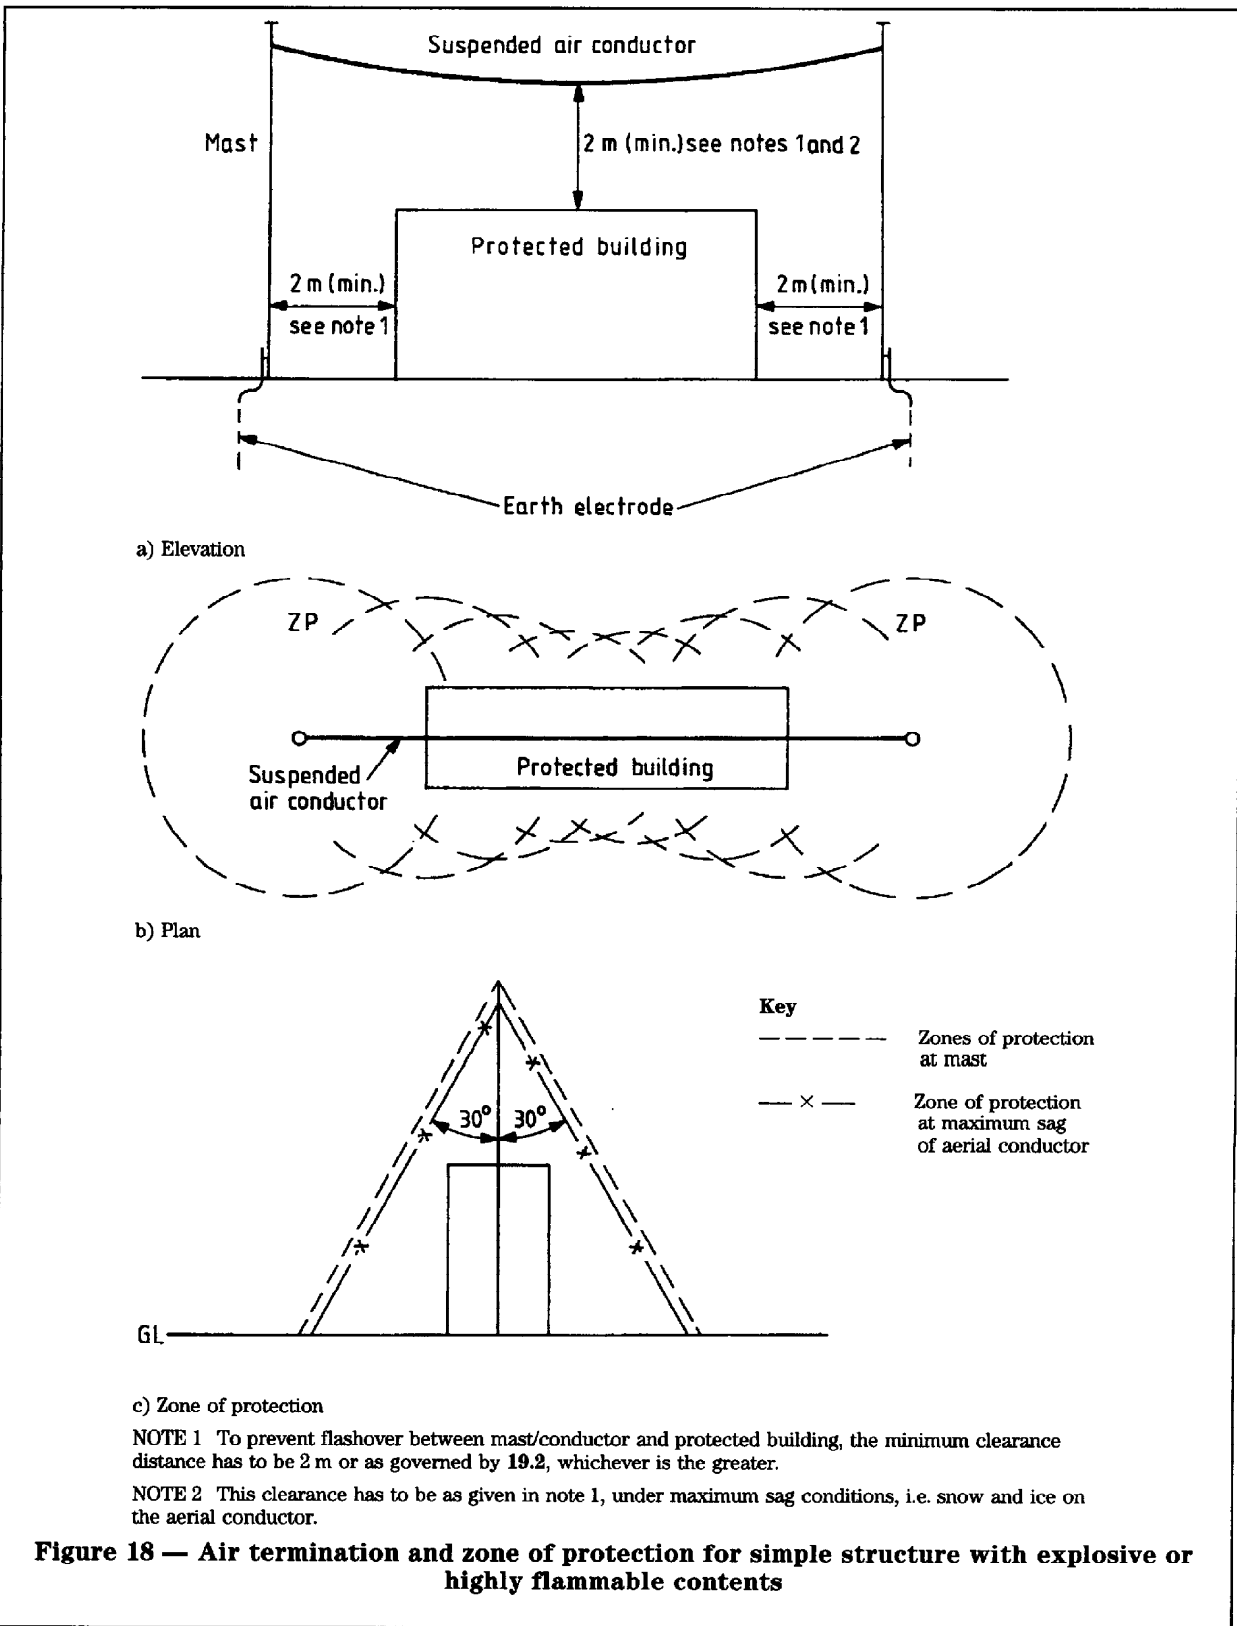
Suspended air conductor

Mast

2 m (min.)see notes 1and 2

Protected building

2 m (min.)
see note 1

2m(min.)
see note 1

Earth electrode

a) Elevation

ZP

ZP

Protected building

Suspended air conductor

b) Plan

Key

Zones of protection at mast

Zone of protection at maximum sag of aerial conductor

30°

30°

GL

c) Zone of protection

NOTE 1 To prevent flashover between mast/conductor and protected building, the minimum clearance distance has to be 2 m or as governed by **19.2**, whichever is the greater.

NOTE 2 This clearance has to be as given in note 1, under maximum sag conditions, i.e. snow and ice on the aerial conductor.

**Figure 18 — Air termination and zone of protection for simple structure with explosive or highly flammable contents**